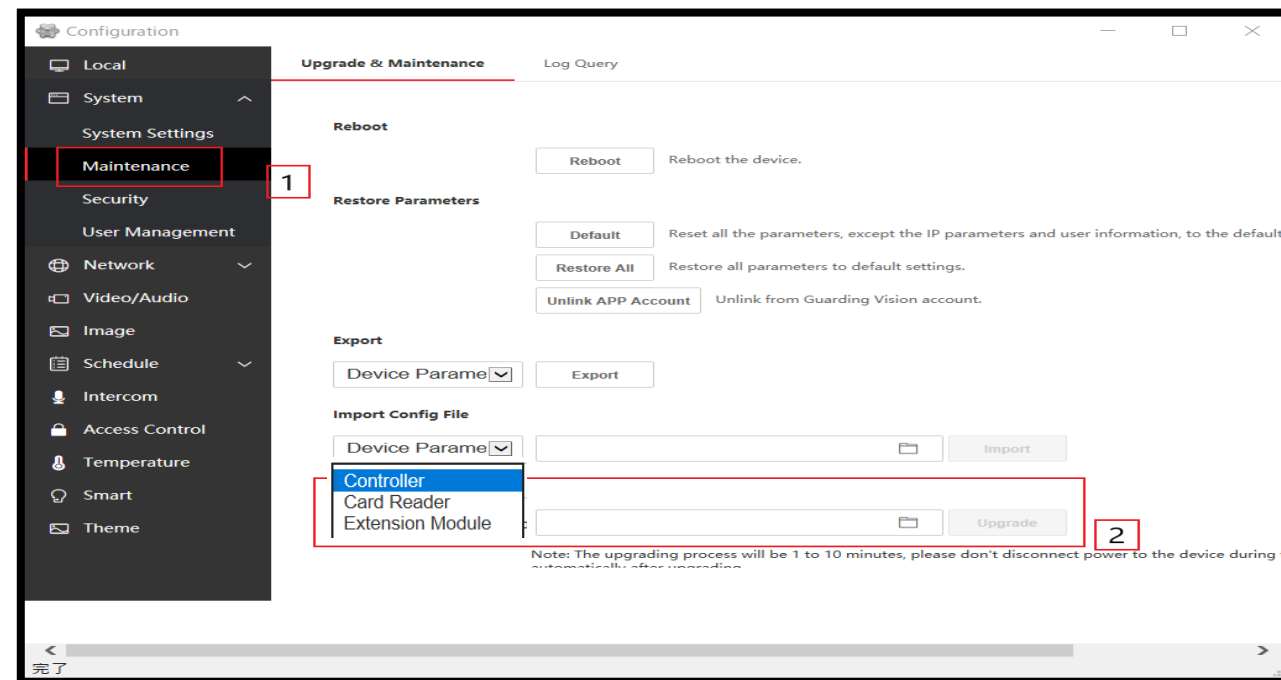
Configuration

Local
System
System Settings
Maintenance
Security
User Management
Network
Video/Audio
Image
Schedule
Intercom
Access Control
Temperature
Smart
Theme

1

Upgrade & Maintenance
Log Query

Reboot
Reboot
Reboot the device.

Restore Parameters
Default
Reset all the parameters, except the IP parameters and user information, to the default
Restore All
Restore all parameters to default settings.
Unlink APP Account
Unlink from Guarding Vision account.

Export
Device Parame
Export

Import Config File
Device Parame
Import

Controller
Card Reader
Extension Module

Upgrade

2

Note: The upgrading process will be 1 to 10 minutes, please don't disconnect power to the device during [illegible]

完了